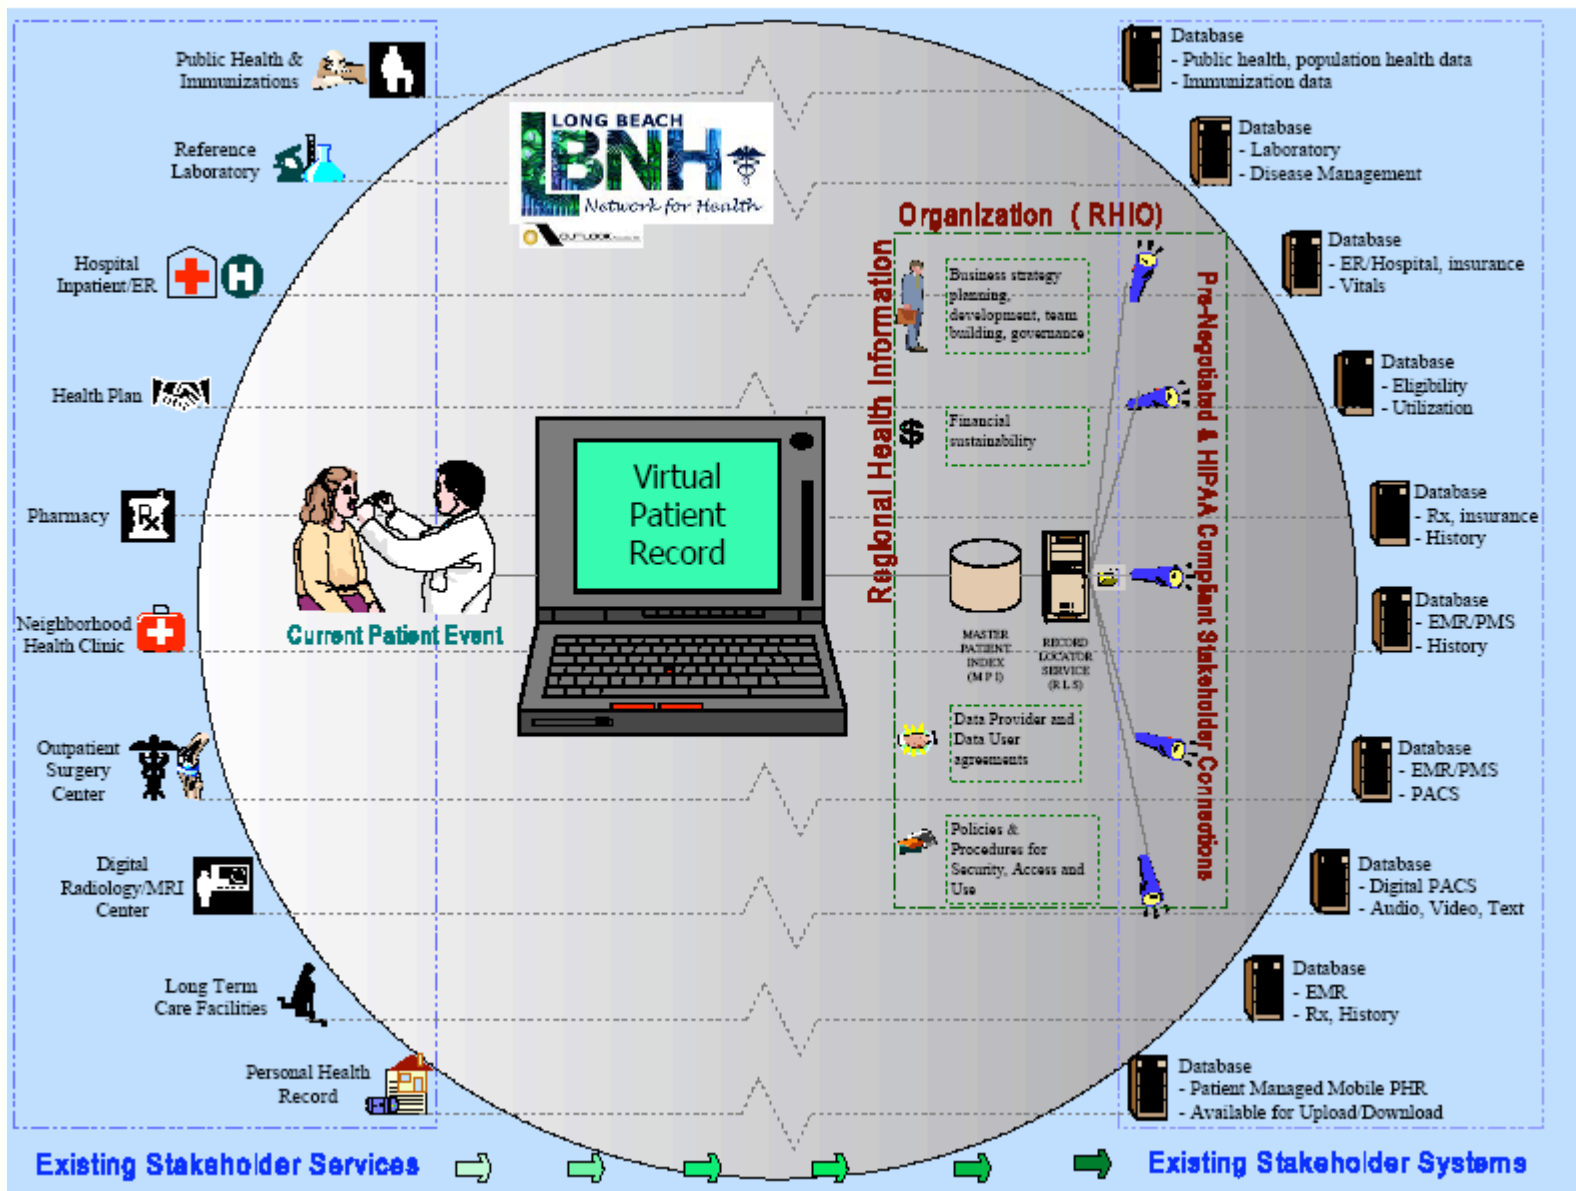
Public Health & Immunizations

Reference Laboratory

Hospital Inpatient/ER

Health Plan

Pharmacy

Neighborhood Health Clinic

Outpatient Surgery Center

Digital Radiology/MRI Center

Long Term Care Facilities

Personal Health Record

LONG BEACH
LBNH
Network for Health

OUTLOOK

Current Patient Event

Virtual Patient Record

Regional Health Information Organization (RHIO)

Business strategy planning, development, team building, governance

$

Financial sustainability

MASTER PATIENT INDEX (M P I)

RECORD LOCATOR SERVICE (R L S)

Data Provider and Data User agreements

Policies & Procedures for Security, Access and Use

Pre-Negotiated & HIPAA Compliant Stakeholder Connections

Database
- Public health, population health data
- Immunization data

Database
- Laboratory
- Disease Management

Database
- ER/Hospital, insurance
- Vitals

Database
- Eligibility
- Utilization

Database
- Rx, insurance
- History

Database
- EMR/PMS
- History

Database
- EMR/PMS
- PACS

Database
- Digital PACS
- Audio, Video, Text

Database
- EMR
- Rx, History

Database
- Patient Managed Mobile PHR
- Available for Upload/Download

Existing Stakeholder Services

Existing Stakeholder Systems